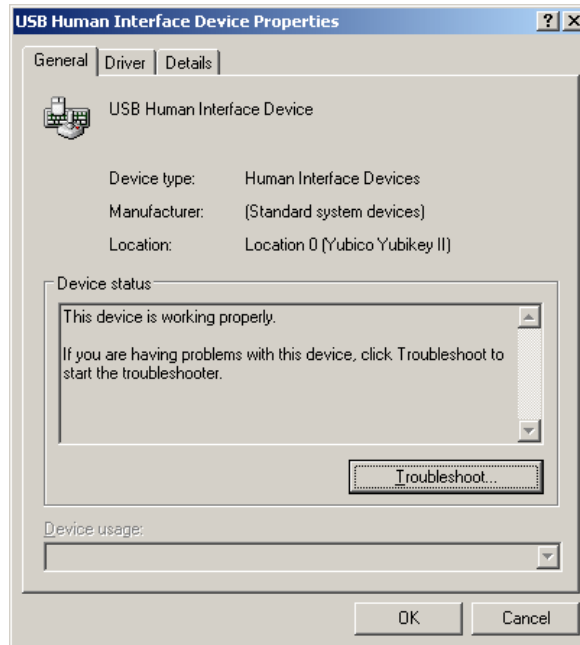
USB Human Interface Device Properties

?

General | Driver | Details

USB Human Interface Device

| | |
|---|---|
| Device type: | Human Interface Devices |
| Manufacturer: | (Standard system devices) |
| Location: | Location 0 (Yubico Yubikey II) |

Device status

This device is working properly.

If you are having problems with this device, click Troubleshoot to start the troubleshooter.

Troubleshoot...

Device usage:

OK

Cancel